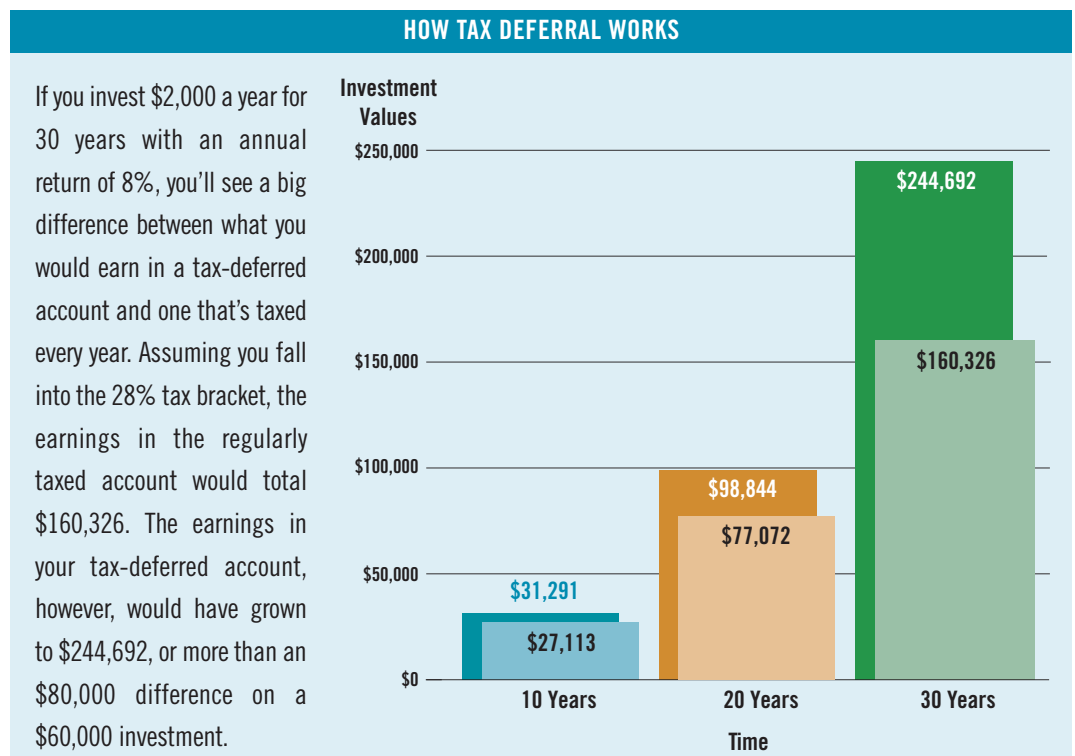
HOW TAX DEFERRAL WORKS

If you invest \$2,000 a year for 30 years with an annual return of 8%, you'll see a big difference between what you would earn in a tax-deferred account and one that's taxed every year. Assuming you fall into the 28% tax bracket, the earnings in the regularly taxed account would total \$160,326. The earnings in your tax-deferred account, however, would have grown to \$244,692, or more than an \$80,000 difference on a \$60,000 investment.

Investment Values

\$250,000
\$200,000
\$150,000
\$100,000
\$50,000
\$0

\$31,291
\$27,113
\$98,844
\$77,072
\$244,692
\$160,326

10 Years
20 Years
30 Years

Time